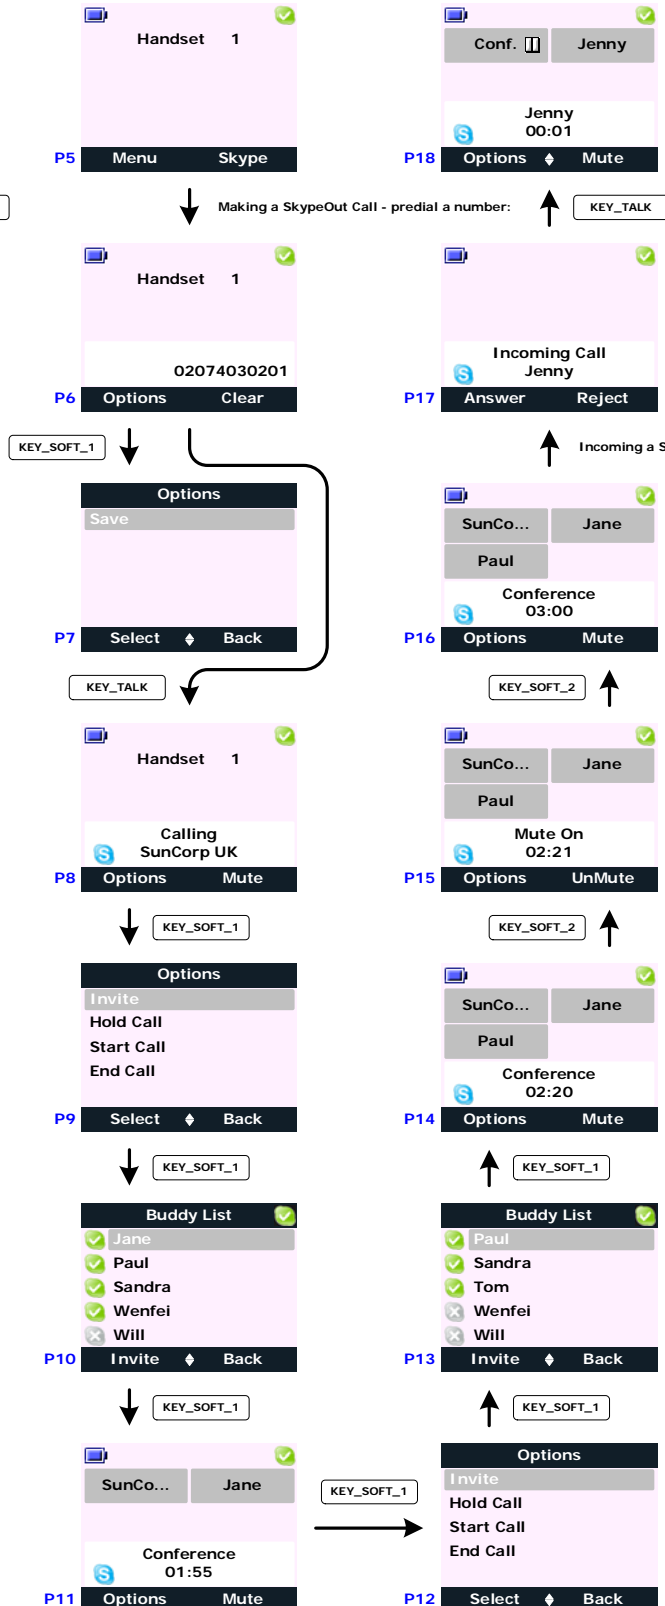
Handset 1
P5 Menu Skype

Making a SkypeOut Call - predial a number:

Handset 1
02074030201
P6 Options Clear

KEY_SOFT_1

Options
Save
P7 Select Back

KEY_TALK

Handset 1
Calling
SunCorp UK
P8 Options Mute

KEY_SOFT_1

Options
Invite
Hold Call
Start Call
End Call
P9 Select Back

KEY_SOFT_1

Buddy List
Jane
Paul
Sandra
Wenfei
Will
P10 Invite Back

KEY_SOFT_1

SunCo... Jane
Conference
01:55
P11 Options Mute

KEY_SOFT_1

Options
Invite
Hold Call
Start Call
End Call
P12 Select Back

KEY_SOFT_1

Buddy List
Paul
Sandra
Tom
Wenfei
Will
P13 Invite Back

KEY_SOFT_1

SunCo... Jane
Paul
Conference
02:20
P14 Options Mute

KEY_SOFT_2

SunCo... Jane
Paul
Mute On
02:21
P15 Options UnMute

KEY_SOFT_2

SunCo... Jane
Paul
Conference
03:00
P16 Options Mute

Incoming a S

Incoming Call
Jenny
P17 Answer Reject

KEY_TALK

Conf. Jenny
Jenny
00:01
P18 Options Mute